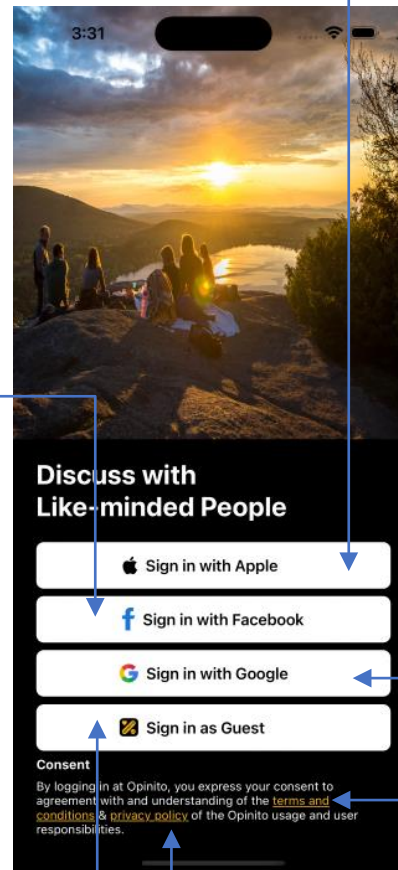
3:31

Discuss with Like-minded People

Sign in with Apple

Sign in with Facebook

Sign in with Google

Sign in as Guest

Consent

By logging in at Opinito, you express your consent to agreement with and understanding of the terms and conditions & privacy policy of the Opinito usage and user responsibilities.